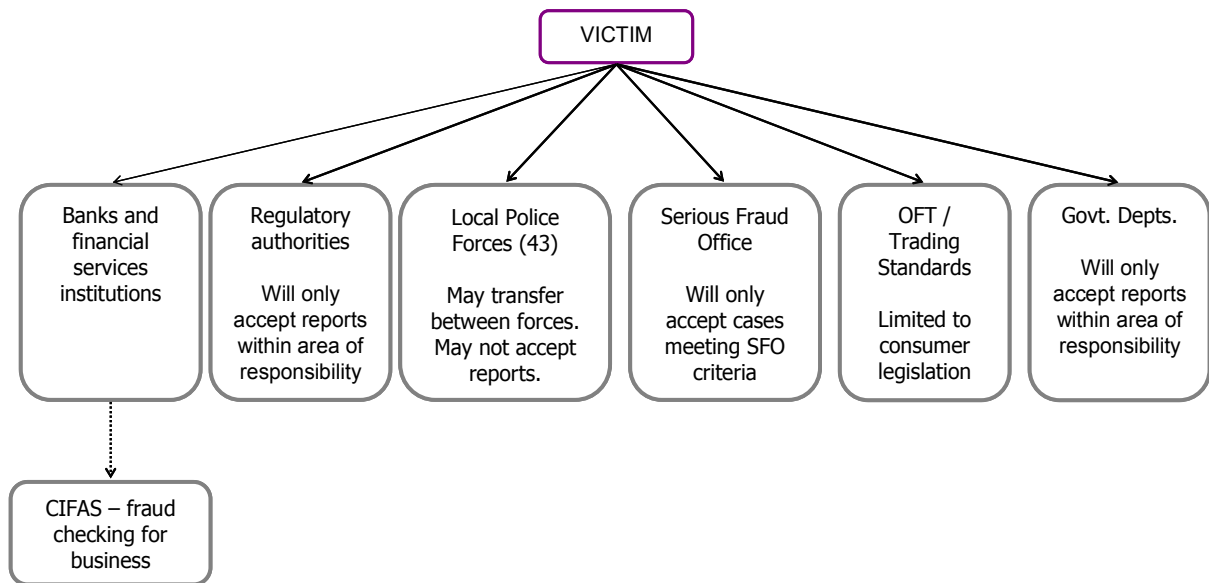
VICTIM

Banks and financial services institutions

Regulatory authorities

Will only accept reports within area of responsibility

Local Police Forces (43)

May transfer between forces. May not accept reports.

Serious Fraud Office

Will only accept cases meeting SFO criteria

OFT / Trading Standards

Limited to consumer legislation

Govt. Depts.

Will only accept reports within area of responsibility

CIFAS – fraud checking for business